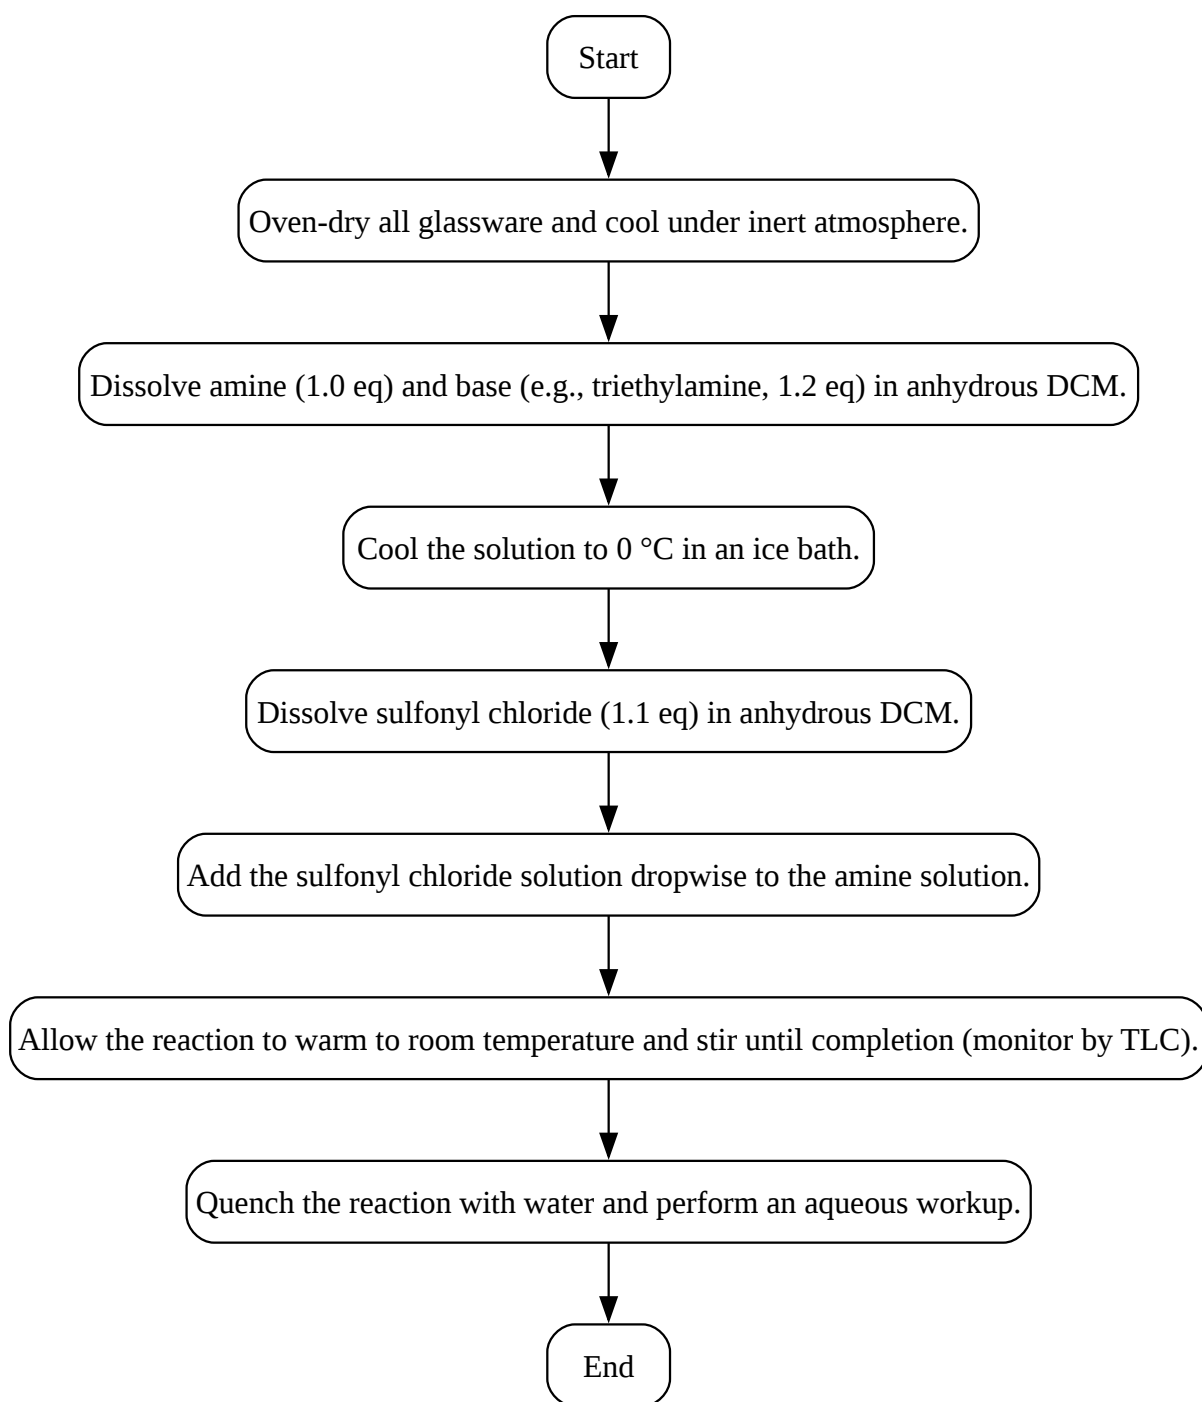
Start

Oven-dry all glassware and cool under inert atmosphere.

Dissolve amine (1.0 eq) and base (e.g., triethylamine, 1.2 eq) in anhydrous DCM.

Cool the solution to 0 °C in an ice bath.

Dissolve sulfonyl chloride (1.1 eq) in anhydrous DCM.

Add the sulfonyl chloride solution dropwise to the amine solution.

Allow the reaction to warm to room temperature and stir until completion (monitor by TLC).

Quench the reaction with water and perform an aqueous workup.

End